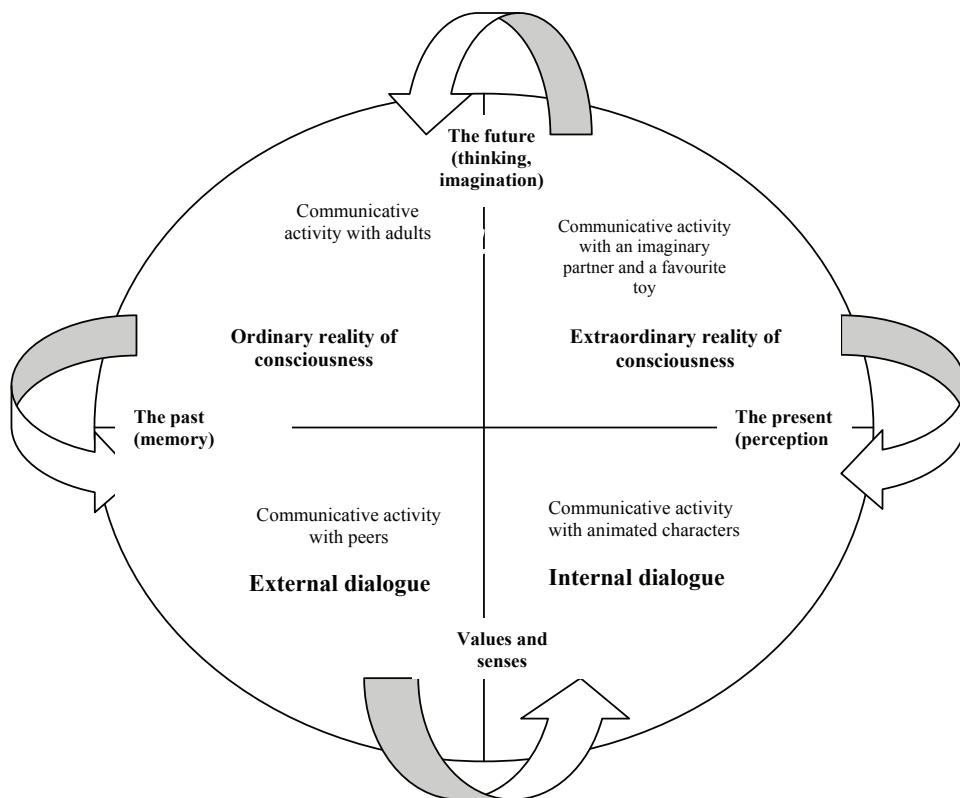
The future (thinking, imagination)

Communicative activity with adults

Communicative activity with an imaginary partner and a favourite toy

Ordinary reality of consciousness

Extraordinary reality of consciousness

The past (memory)

The present (perception

Communicative activity with peers

Communicative activity with animated characters

External dialogue

Internal dialogue

Values and senses